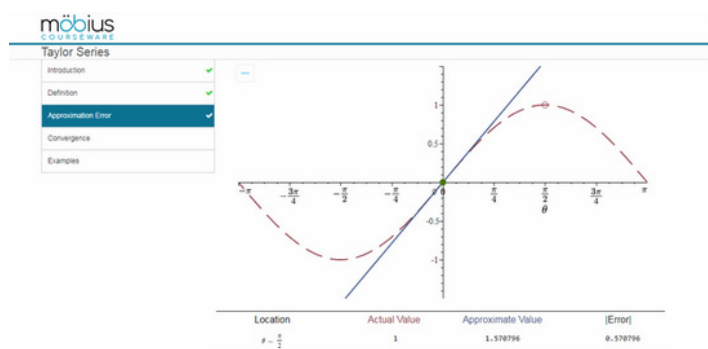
möbius
COURSEWARE

Taylor Series

Introduction
Definition
Approximation Error
Convergence
Examples

—

1
0.5
-0.5
-1
$-\pi$
$-\frac{3\pi}{4}$
$-\frac{\pi}{2}$
$-\frac{\pi}{4}$
0
$\frac{\pi}{4}$
$\frac{\pi}{2}$
$\frac{3\pi}{4}$
$\pi$
$\theta$

| Location | Actual Value | Approximate Value | \|Error\| |
|---|---|---|---|
| $\theta = \frac{\pi}{2}$ | 1 | 1.570796 | 0.570796 |